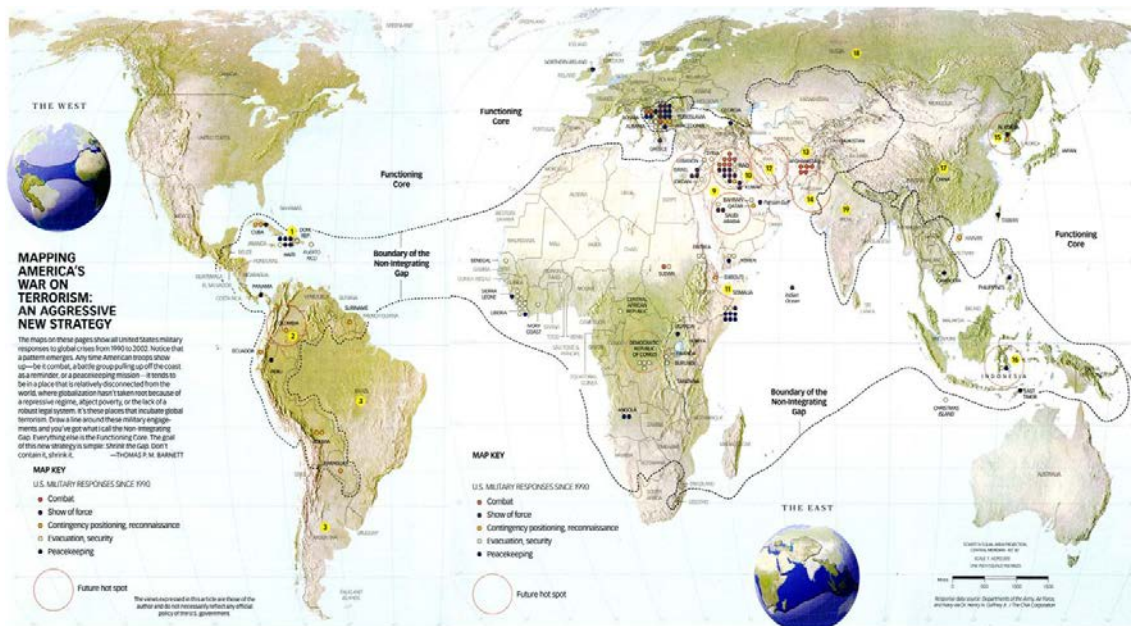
THE WEST

MAPPING AMERICA'S WAR ON TERRORISM: AN AGGRESSIVE NEW STRATEGY

The maps on these pages show all United States military responses to global crises from 1990 to 2002. Notice that a pattern emerges. Any time American troops show up—be it combat, a battle group pulling up off the coast as a reminder, or a peacekeeping mission—it tends to be in a place that is relatively disconnected from the world, where globalization hasn't taken root because of a repressive regime, abject poverty, or the lack of a robust legal system. It's these places that incubate global terrorism. Draw a line around these military engagements and you've got what I call the Non-Integrating Gap. Everything else is the Functioning Core. The goal of this new strategy is simple: Shrink the Gap. Don't contain it, shrink it. —THOMAS P. M. BARNETT

MAP KEY
U.S. MILITARY RESPONSES SINCE 1990
Combat
Show of force
Contingency positioning, reconnaissance
Evacuation, security
Peacekeeping
Future hot spot

The views expressed in this article are those of the author and do not necessarily reflect any official policy of the U.S. government

Functioning Core

Boundary of the Non-Integrating Gap

Functioning Core

Functioning Core

Boundary of the Non-Integrating Gap

MAP KEY
U.S. MILITARY RESPONSES SINCE 1990
Combat
Show of force
Contingency positioning, reconnaissance
Evacuation, security
Peacekeeping
Future hot spot

THE EAST

CUBA
HAITI
PANAMA
COLOMBIA
ECUADOR
PERU
BRAZIL
LIBERIA
SIERRA LEONE
SUDAN
SOMALIA
CENTRAL AFRICAN REPUBLIC
DEMOCRATIC REPUBLIC OF CONGO
ANGOLA
RWANDA
BURUNDI
ALBANIA
GREECE
IRAQ
IRAN
KUWAIT
SAUDI ARABIA
QATAR
BAHRAIN
Persian Gulf
AFGHANISTAN
PAKISTAN
INDIA
CHINA
NORTH KOREA
TAIWAN
PHILIPPINES
INDONESIA
EAST TIMOR
CAMBODIA
CHRISTMAS ISLAND
Indian Ocean
AUSTRALIA
1
2
3
9
10
11
12
13
14
15
16
17
18
19